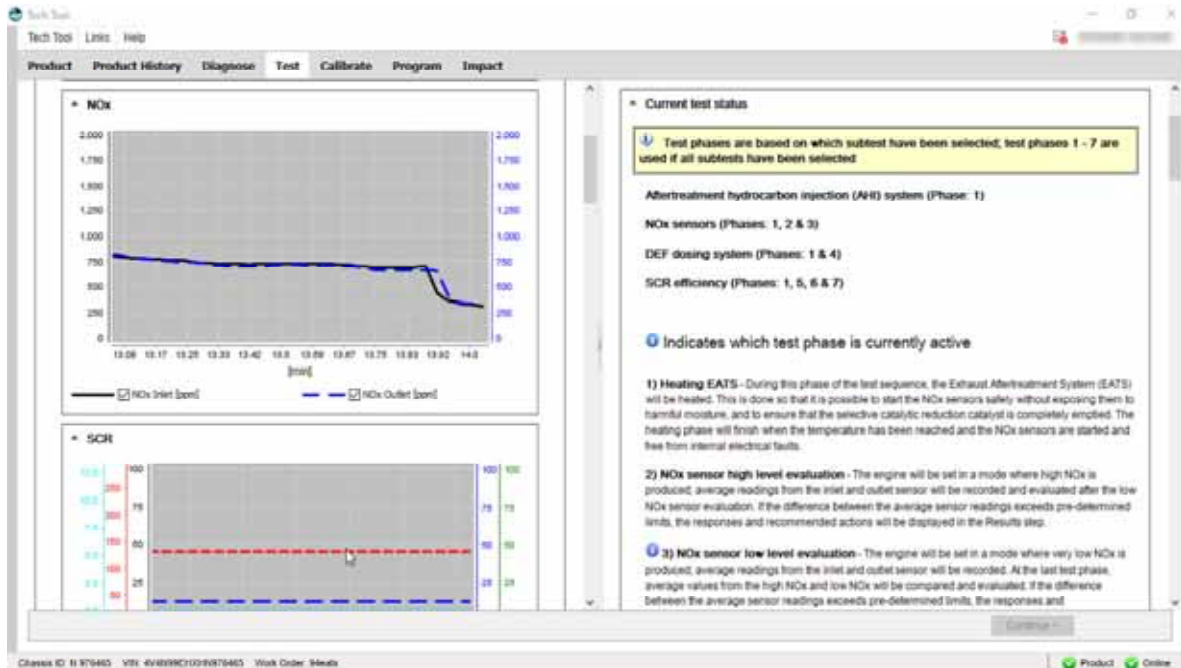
Tech Tool

Tech Tool Links Help

Product Product History Diagnose Test Calibrate Program Impact

NOx

2,000 1,750 1,500 1,250 1,000 750 500 250 0

2,000 1,750 1,500 1,250 1,000 750 500 250 0

13.08 13.17 13.25 13.33 13.42 13.5 13.59 13.67 13.75 13.83 13.92 14.0

[min]

NOx Inlet [ppm] NOx Outlet [ppm]

SCR

100 75 50 25

100 75 50 25

100 75 50 25

Current test status

Test phases are based on which subtest have been selected; test phases 1 - 7 are used if all subtests have been selected

Aftertreatment hydrocarbon injection (AHI) system (Phase: 1)

NOx sensors (Phases: 1, 2 & 3)

DEF dosing system (Phases: 1 & 4)

SCR efficiency (Phases: 1, 5, 6 & 7)

Indicates which test phase is currently active

1) Heating EATS - During this phase of the test sequence, the Exhaust Aftertreatment System (EATS) will be heated. This is done so that it is possible to start the NOx sensors safely without exposing them to harmful moisture, and to ensure that the selective catalytic reduction catalyst is completely emptied. The heating phase will finish when the temperature has been reached and the NOx sensors are started and free from internal electrical faults.

2) NOx sensor high level evaluation - The engine will be set in a mode where high NOx is produced; average readings from the inlet and outlet sensor will be recorded and evaluated after the low NOx sensor evaluation. If the difference between the average sensor readings exceeds pre-determined limits, the responses and recommended actions will be displayed in the Results step.

3) NOx sensor low level evaluation - The engine will be set in a mode where very low NOx is produced; average readings from the inlet and outlet sensor will be recorded. At the last test phase, average values from the high NOx and low NOx will be compared and evaluated. If the difference between the average sensor readings exceeds pre-determined limits, the responses and

Continue

Chassis ID: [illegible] VIN: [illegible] Work Order: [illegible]

Product Online